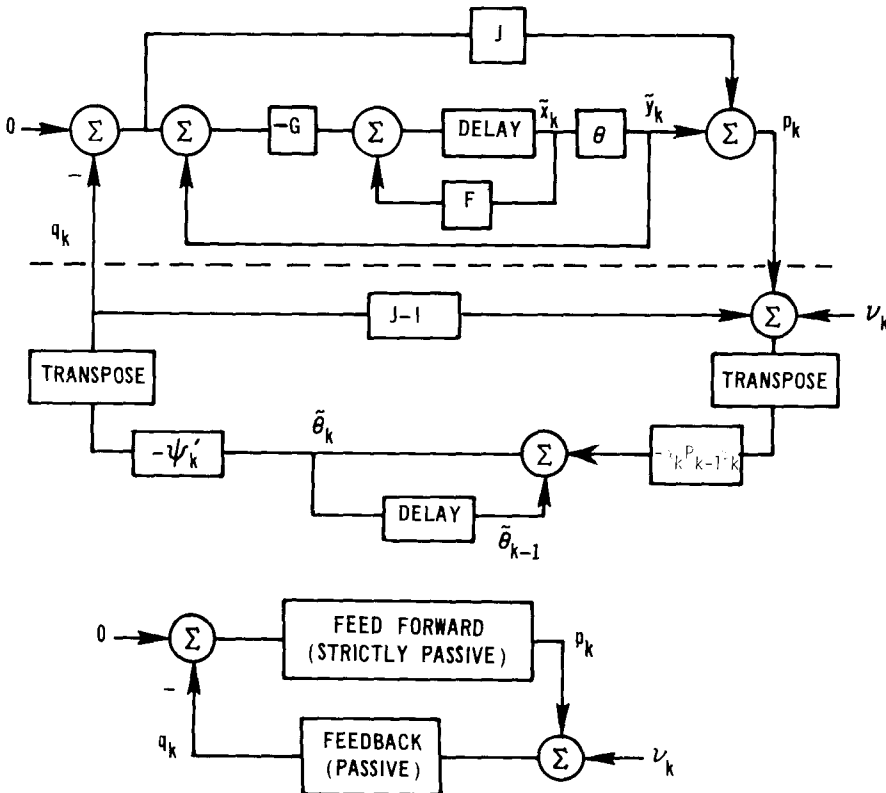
J

0

$\Sigma$

$\Sigma$

$-G$

$\Sigma$

DELAY

$\tilde{x}_k$

$\theta$

$\tilde{y}_k$

$\Sigma$

$p_k$

F

$-$

$q_k$

J−1

$\Sigma$

$\nu_k$

TRANSPOSE

TRANSPOSE

$-\psi_k'$

$\tilde{\theta}_k$

$\Sigma$

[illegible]$_k P_{k-1}$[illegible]$_k$

DELAY

$\tilde{\theta}_{k-1}$

0

$\Sigma$

FEED FORWARD (STRICTLY PASSIVE)

$p_k$

$-$

$q_k$

FEEDBACK (PASSIVE)

$\Sigma$

$\nu_k$